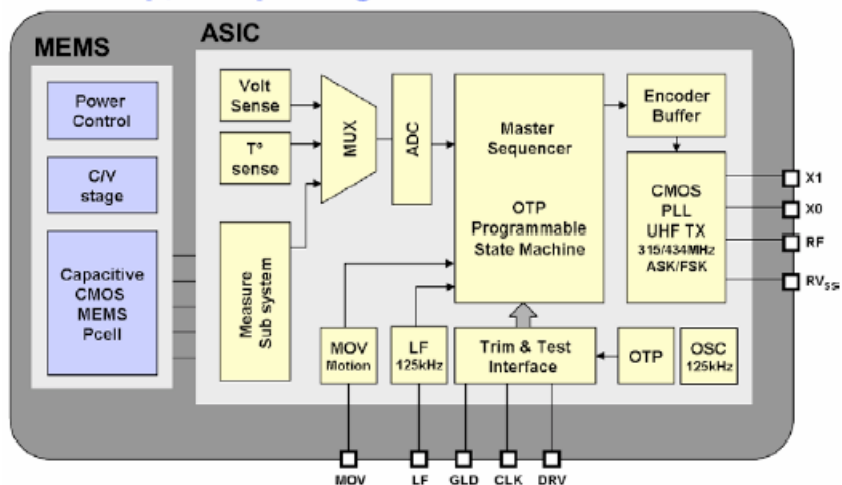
MEMS

ASIC

Power Control

C/V stage

Capacitive CMOS MEMS Pcell

Volt Sense

T° sense

MUX

ADC

Measure Sub system

Master Sequencer

OTP Programmable State Machine

Encoder Buffer

CMOS PLL UHF TX 315/434MHz ASK/FSK

X1

X0

RF

$RV_{SS}$

MOV Motion

LF 125kHz

Trim & Test Interface

OTP

OSC 125kHz

MOV

LF

GLD

CLK

DRV